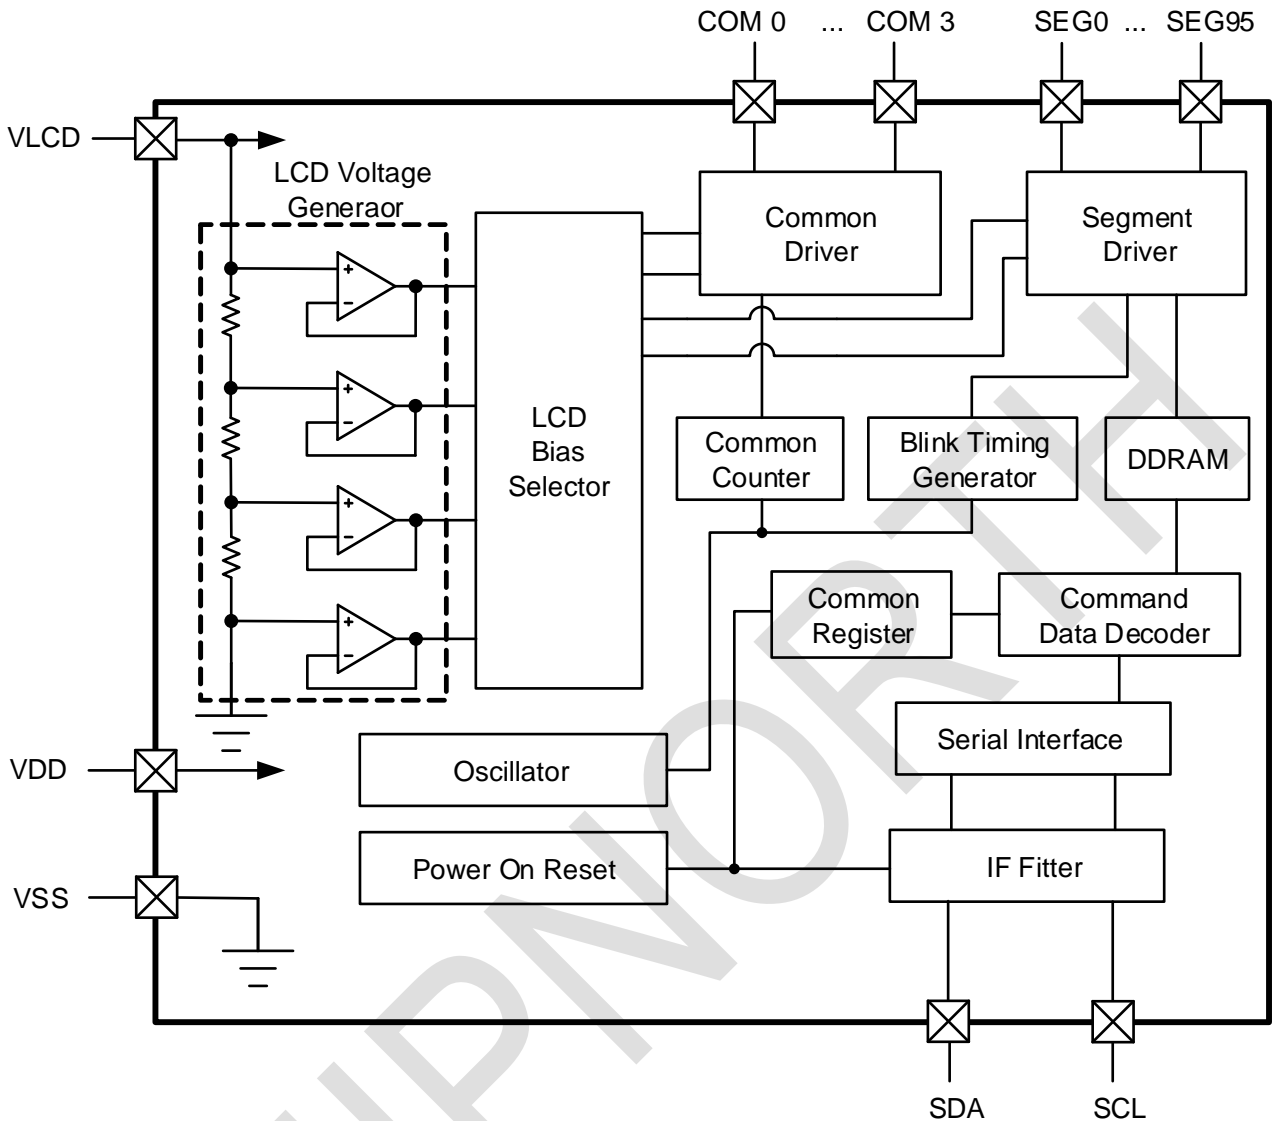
COM 0 ... COM 3
SEG0 ... SEG95

VLCD

LCD Voltage Generaor

+
-
+
-
+
-
+
-

LCD Bias Selector

Common Driver

Segment Driver

Common Counter

Blink Timing Generator

DDRAM

Common Register

Command Data Decoder

Serial Interface

VDD

Oscillator

Power On Reset

IF Fitter

VSS

SDA
SCL

WUPNORTH